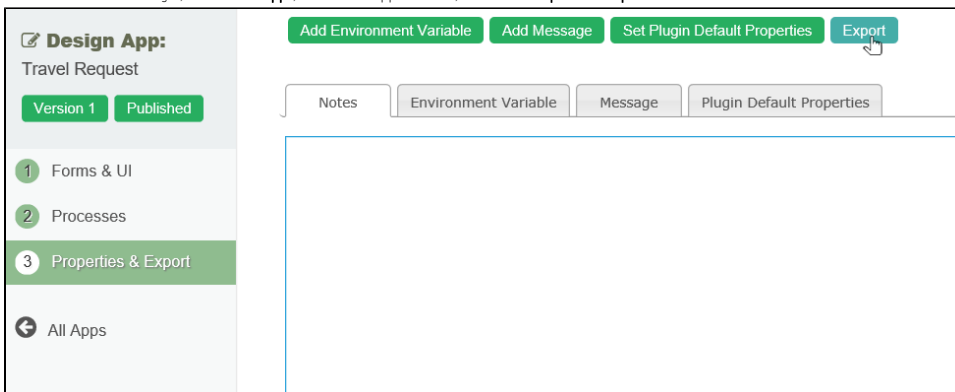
Design App:
Travel Request
Version 1 Published

1 Forms & UI
2 Processes
3 Properties & Export

All Apps

Add Environment Variable Add Message Set Plugin Default Properties Export

Notes Environment Variable Message Plugin Default Properties